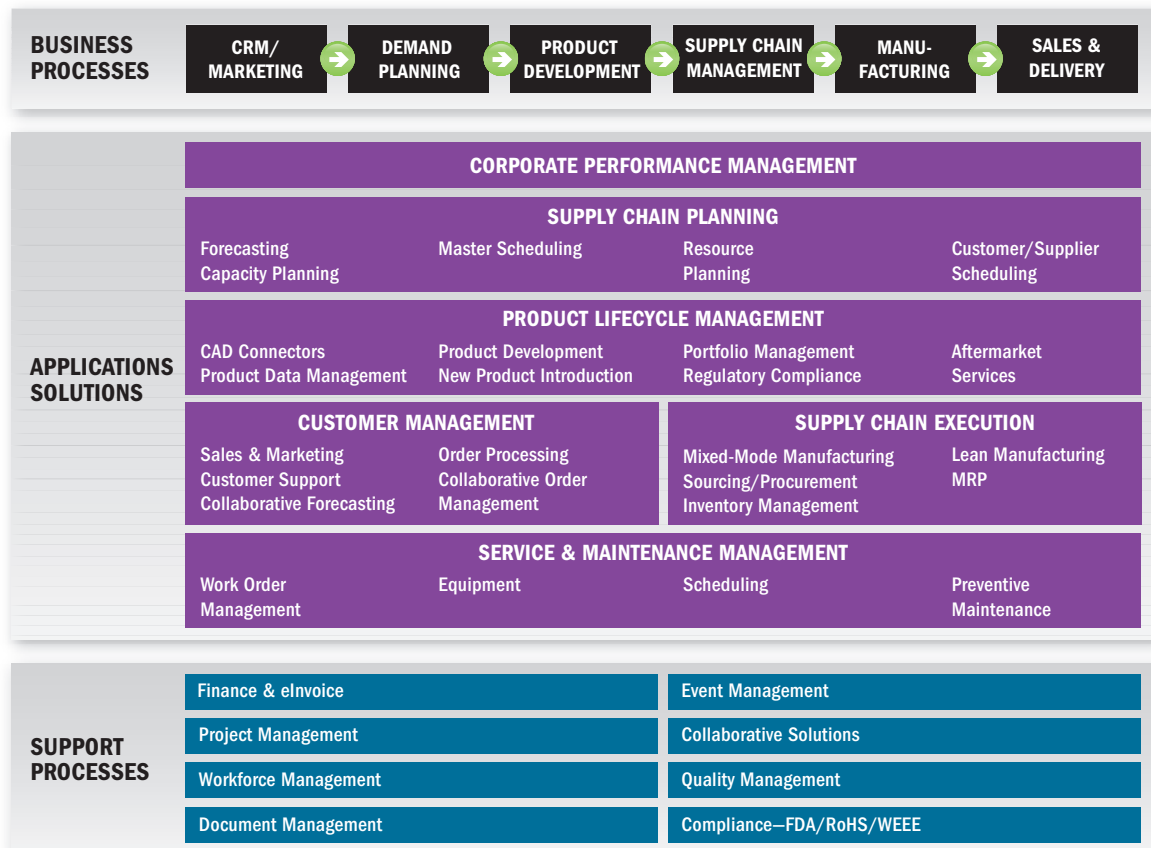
BUSINESS PROCESSES

CRM/ MARKETING

DEMAND PLANNING

PRODUCT DEVELOPMENT

SUPPLY CHAIN MANAGEMENT

MANU-FACTURING

SALES & DELIVERY

APPLICATIONS SOLUTIONS

CORPORATE PERFORMANCE MANAGEMENT

SUPPLY CHAIN PLANNING

Forecasting
Capacity Planning

Master Scheduling

Resource Planning

Customer/Supplier Scheduling

PRODUCT LIFECYCLE MANAGEMENT

CAD Connectors
Product Data Management

Product Development
New Product Introduction

Portfolio Management
Regulatory Compliance

Aftermarket Services

CUSTOMER MANAGEMENT

Sales & Marketing
Customer Support
Collaborative Forecasting

Order Processing
Collaborative Order Management

SUPPLY CHAIN EXECUTION

Mixed-Mode Manufacturing
Sourcing/Procurement
Inventory Management

Lean Manufacturing
MRP

SERVICE & MAINTENANCE MANAGEMENT

Work Order Management

Equipment

Scheduling

Preventive Maintenance

SUPPORT PROCESSES

Finance & eInvoice

Event Management

Project Management

Collaborative Solutions

Workforce Management

Quality Management

Document Management

Compliance—FDA/RoHS/WEEE